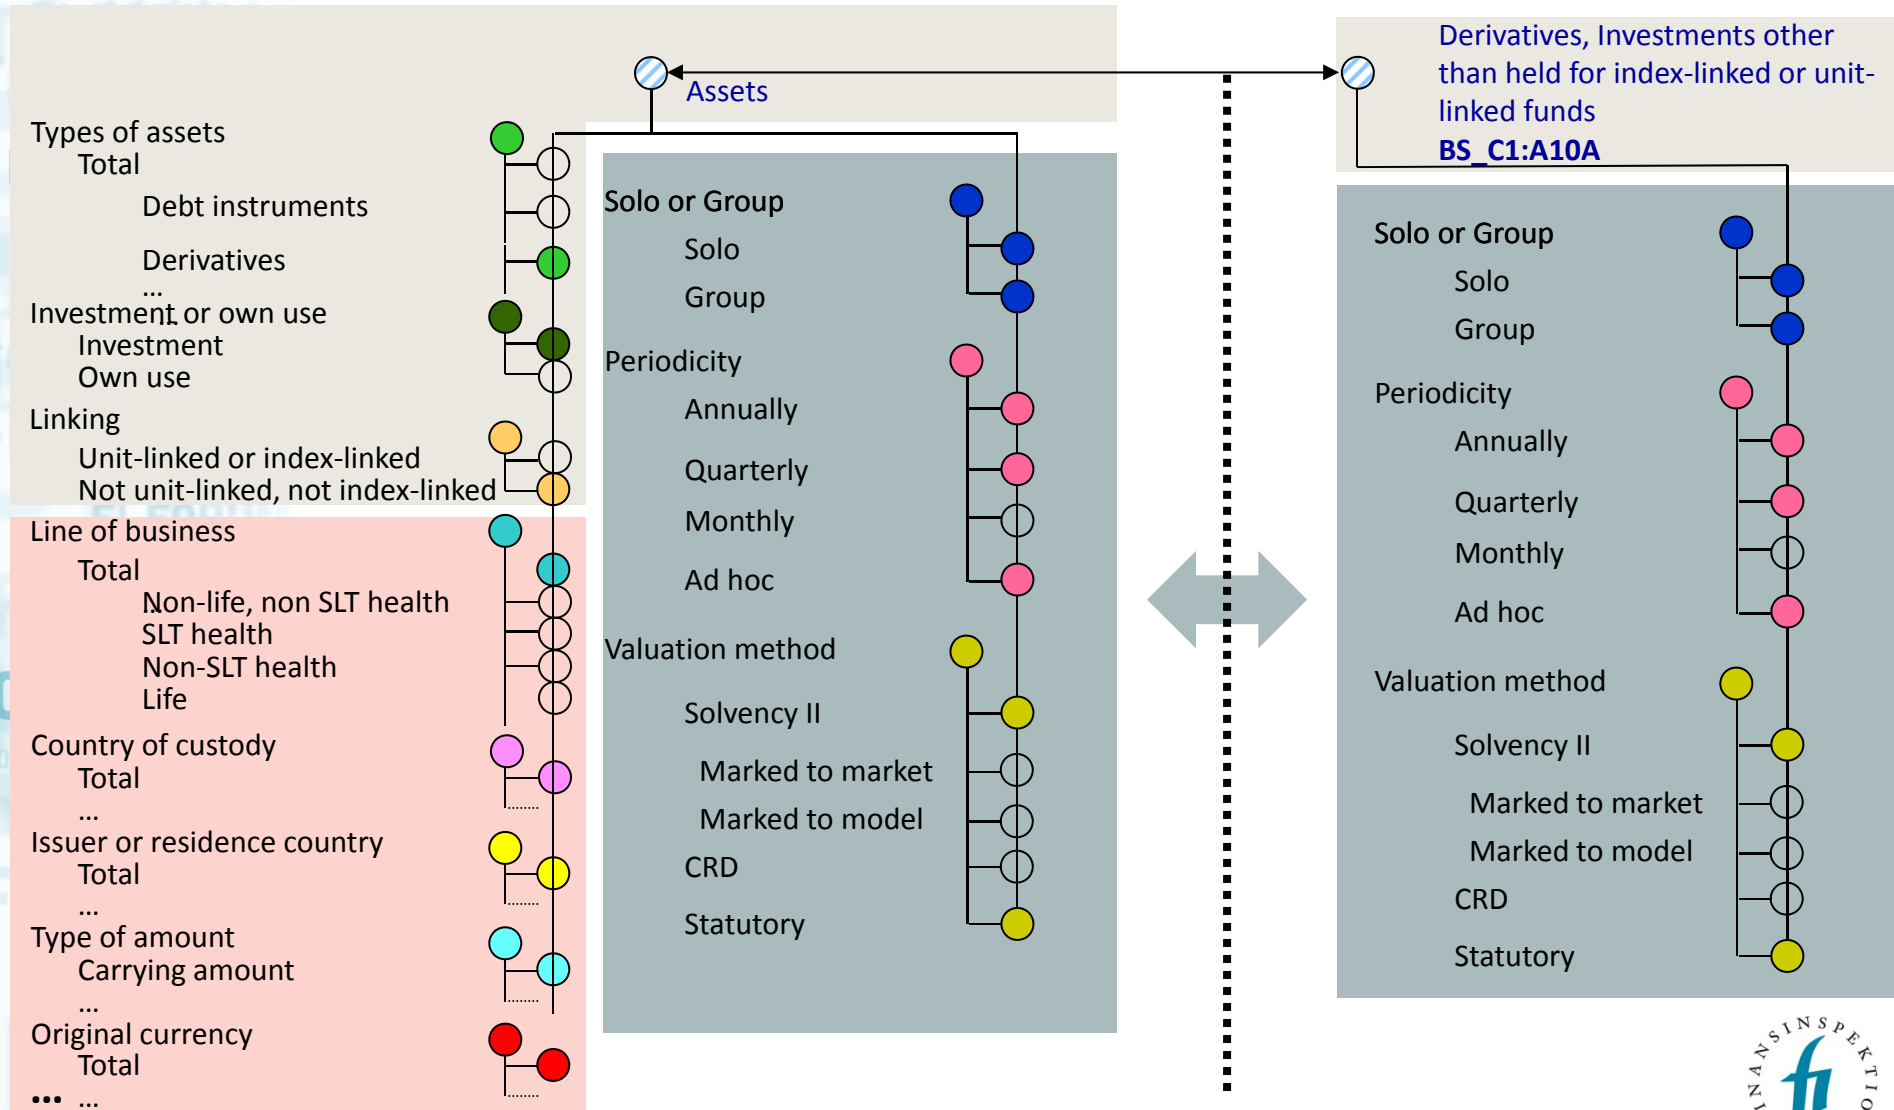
Assets

Types of assets
Total
Debt instruments
Derivatives
...
Investment or own use
Investment
Own use
Linking
Unit-linked or index-linked
Not unit-linked, not index-linked
Line of business
Total
Non-life, non SLT health
SLT health
Non-SLT health
Life
Country of custody
Total
...
Issuer or residence country
Total
...
Type of amount
Carrying amount
...
Original currency
Total
... ...

Solo or Group
Solo
Group
Periodicity
Annually
Quarterly
Monthly
Ad hoc
Valuation method
Solvency II
Marked to market
Marked to model
CRD
Statutory

Derivatives, Investments other than held for index-linked or unit-linked funds
BS_C1:A10A

Solo or Group
Solo
Group
Periodicity
Annually
Quarterly
Monthly
Ad hoc
Valuation method
Solvency II
Marked to market
Marked to model
CRD
Statutory

INANSSIVALVONTA FINANSINSPEKTION